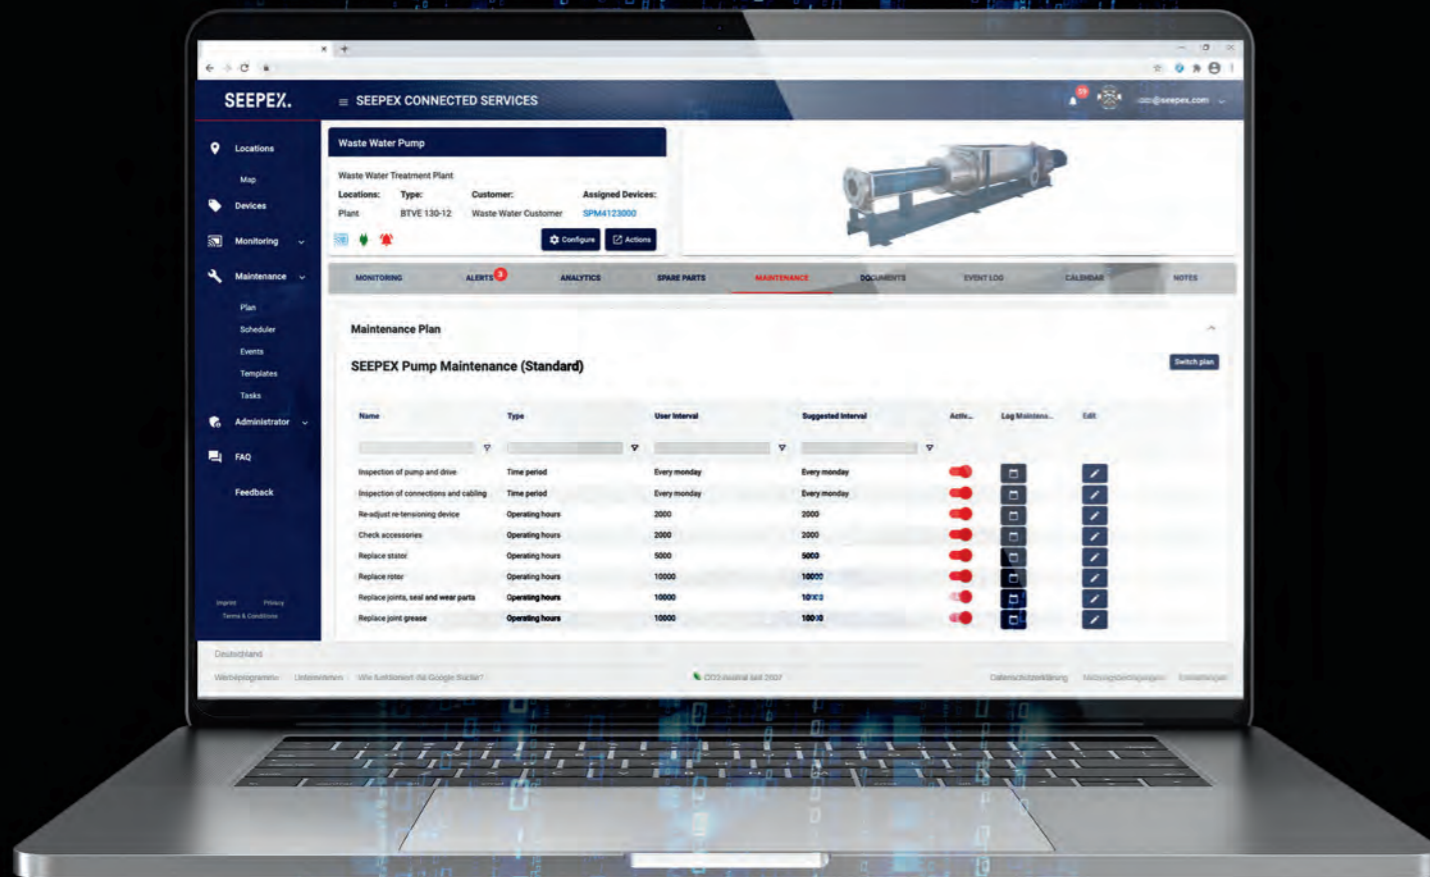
SEEPEX.

SEEPEX CONNECTED SERVICES

Locations
Map
Devices
Monitoring
Maintenance
Plan
Scheduler
Events
Templates
Tasks
Administrator
FAQ
Feedback

Imprint Privacy
Terms & Conditions

Waste Water Pump

Waste Water Treatment Plant

| Locations: | Type: | Customer: | Assigned Devices: |
|---|---|---|---|
| Plant | BTVE 130-12 | Waste Water Customer | SPM4123000 |

Configure Actions

MONITORING ALERTS 3 ANALYTICS SPARE PARTS MAINTENANCE DOCUMENTS EVENT LOG CALENDAR NOTES

Maintenance Plan

SEEPEX Pump Maintenance (Standard)

Switch plan

| Name | Type | User Interval | Suggested Interval | Active | Log Maintenance | Edit |
|---|---|---|---|---|---|---|
| Inspection of pump and drive | Time period | Every monday | Every monday | | | |
| Inspection of connections and cabling | Time period | Every monday | Every monday | | | |
| Re-adjust re-tensioning device | Operating hours | 2000 | 2000 | | | |
| Check accessories | Operating hours | 2000 | 2000 | | | |
| Replace stator | Operating hours | 5000 | 5000 | | | |
| Replace rotor | Operating hours | 10000 | 10000 | | | |
| Replace joints, seal and wear parts | Operating hours | 10000 | 10000 | | | |
| Replace joint grease | Operating hours | 10000 | 10000 | | | |

Deutschland

Werbeprogramme Unternehmen Wie funktioniert die Google Suche? CO2-neutral seit 2007 Datenschutzerklärung Nutzungsbedingungen Einstellungen